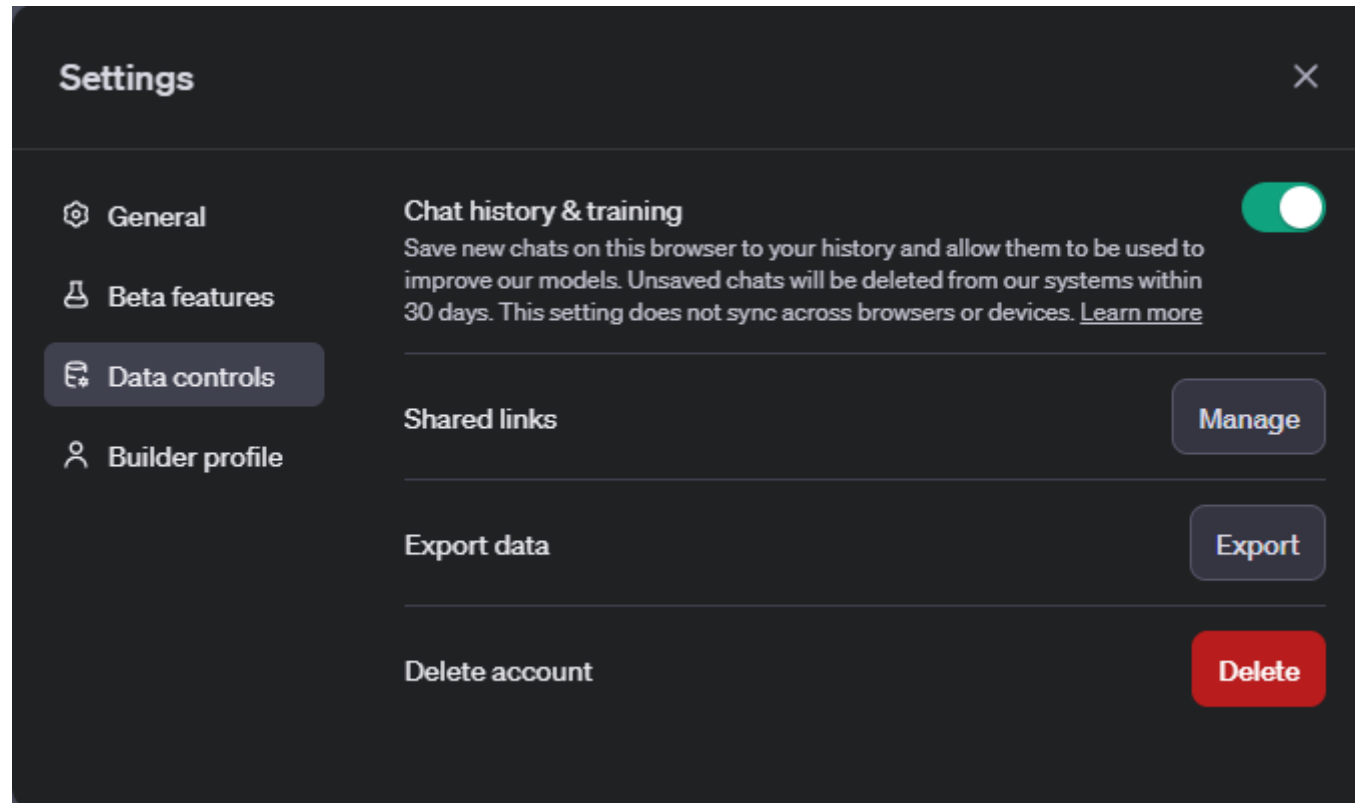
Settings

General

Beta features

Data controls

Builder profile

Chat history & training

Save new chats on this browser to your history and allow them to be used to improve our models. Unsaved chats will be deleted from our systems within 30 days. This setting does not sync across browsers or devices. Learn more

Shared links

Manage

Export data

Export

Delete account

Delete